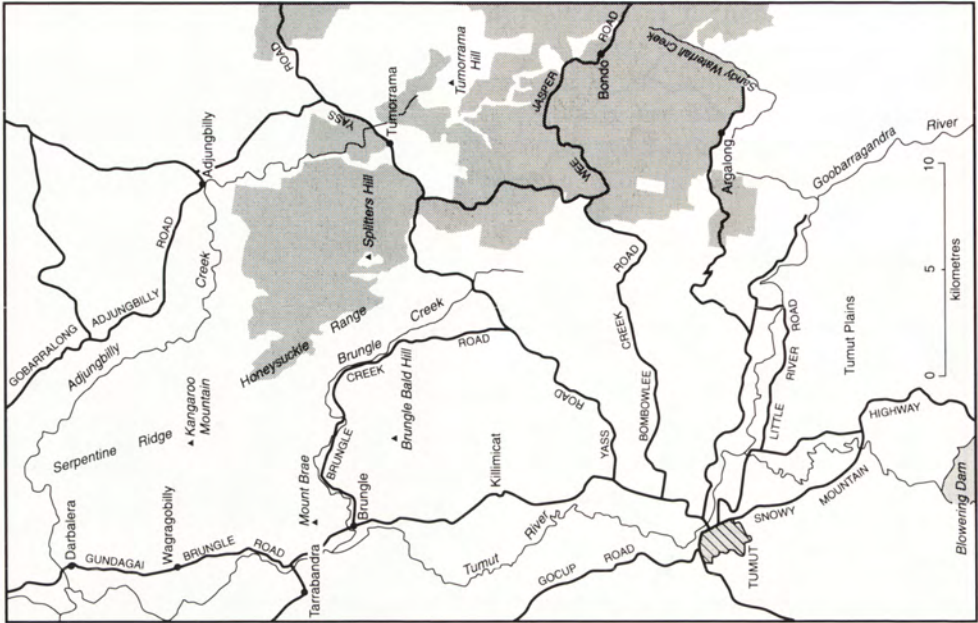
ROAD
YASS
Tumorrama
Tumorrama Hill
JASPER
WEE
ROAD
Bondo
Sandy Waterfall Creek
Adjungbilly
Splitters Hill
Argalong
Goobarragandra
River
10
5
0
kilometres
ROAD
ADJUNGBILLY
GOBARRALONG
Creek
Adjungbilly
Honeysuckle
Range
Brungle
Creek
ROAD
CREEK
ROAD
CREEK
BOMBOWLEE
ROAD
RIVER
LITTLE
Tumut Plains
Kangaroo Mountain
Serpentine Ridge
Brungle Bald Hill
CREEK
BRUNGLE
ROAD
YASS
HIGHWAY
MOUNTAIN
SNOWY
Mount Brae
Brungle
Killimicat
Darbalera
Wagragobilly
GUNDAGAI
BRUNGLE
ROAD
Tarrabandra
Tumut
River
GOCUP
ROAD
TUMUT
Blowering Dam